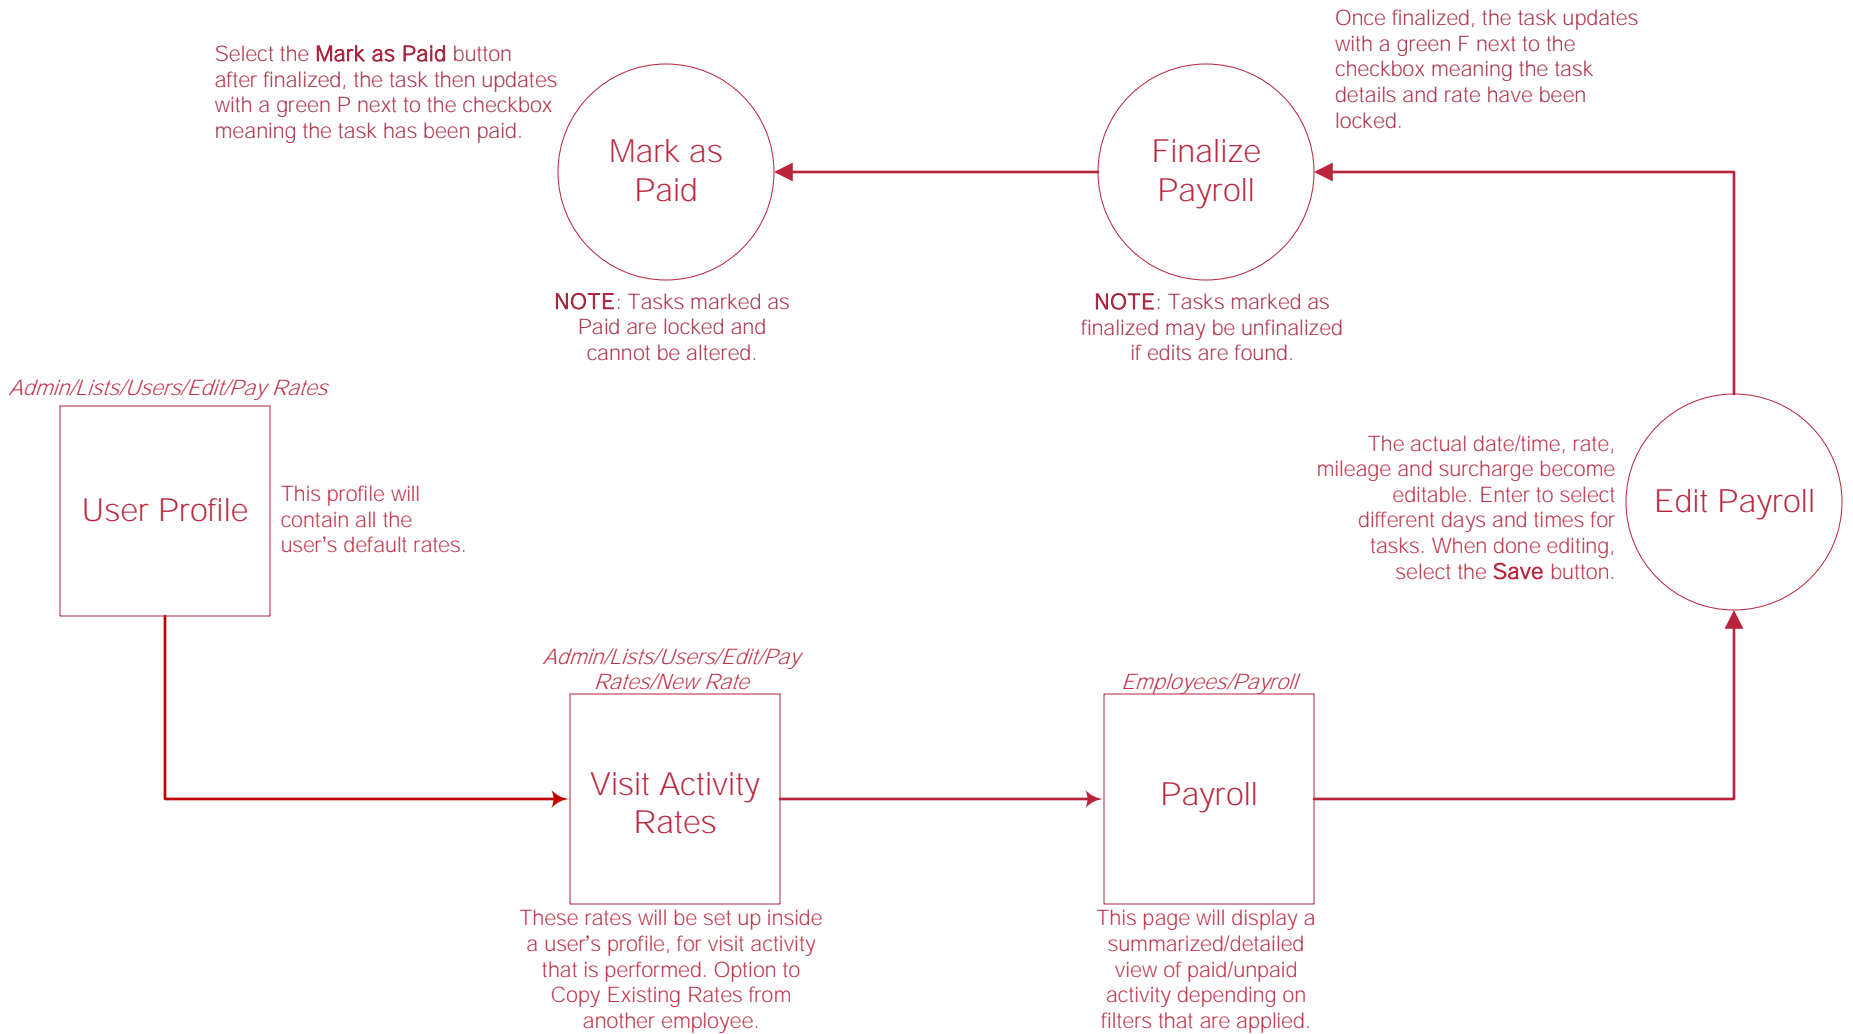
Select the Mark as Paid button after finalized, the task then updates with a green P next to the checkbox meaning the task has been paid.

Mark as Paid

NOTE: Tasks marked as Paid are locked and cannot be altered.

Finalize Payroll

NOTE: Tasks marked as finalized may be unfinalized if edits are found.

Once finalized, the task updates with a green F next to the checkbox meaning the task details and rate have been locked.

Admin/Lists/Users/Edit/Pay Rates

User Profile

This profile will contain all the user's default rates.

The actual date/time, rate, mileage and surcharge become editable. Enter to select different days and times for tasks. When done editing, select the Save button.

Edit Payroll

Admin/Lists/Users/Edit/Pay Rates/New Rate

Visit Activity Rates

These rates will be set up inside a user's profile, for visit activity that is performed. Option to Copy Existing Rates from another employee.

Employees/Payroll

Payroll

This page will display a summarized/detailed view of paid/unpaid activity depending on filters that are applied.